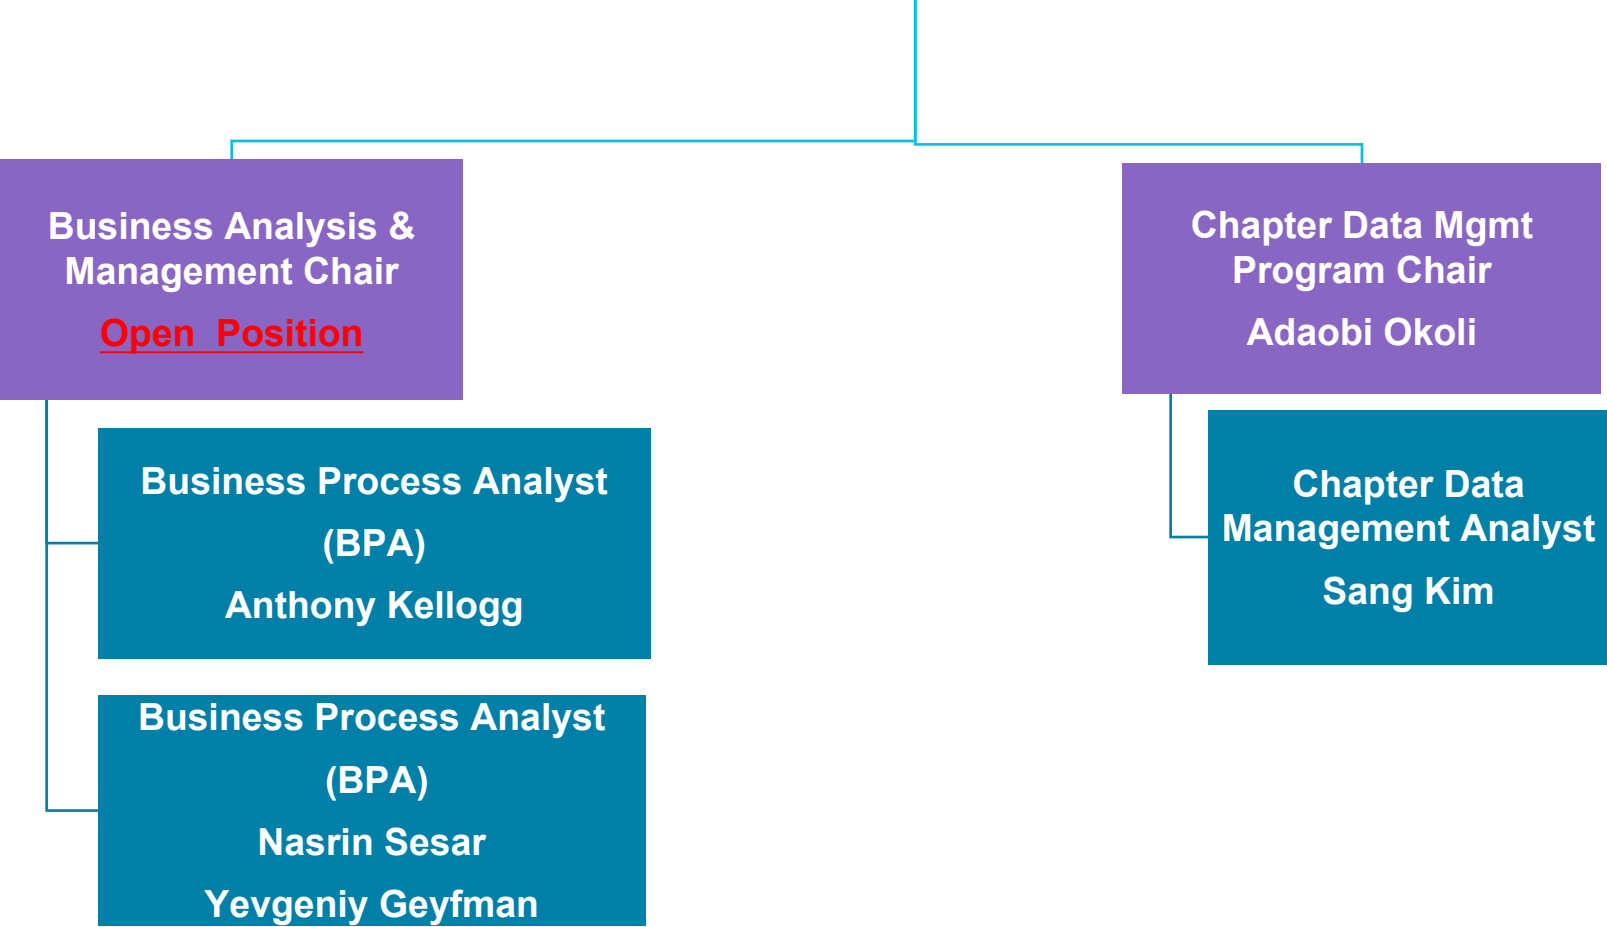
Business Analysis & Management Chair

Open Position

Business Process Analyst (BPA)

Anthony Kellogg

Business Process Analyst (BPA)

Nasrin Sesar

Yevgeniy Geyfman

Chapter Data Mgmt Program Chair

Adaobi Okoli

Chapter Data Management Analyst

Sang Kim